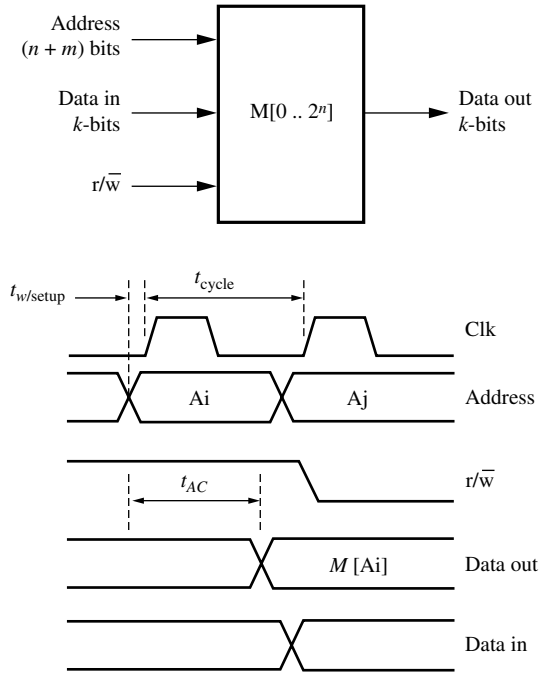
Address
$(n + m)$ bits

Data in
$k$-bits

r/$\overline{\text{w}}$

M[0 .. $2^n$]

Data out
$k$-bits

$t_{w/\text{setup}}$

$t_{\text{cycle}}$

Clk

Ai

Aj

Address

r/$\overline{\text{w}}$

$t_{AC}$

$M$ [Ai]

Data out

Data in